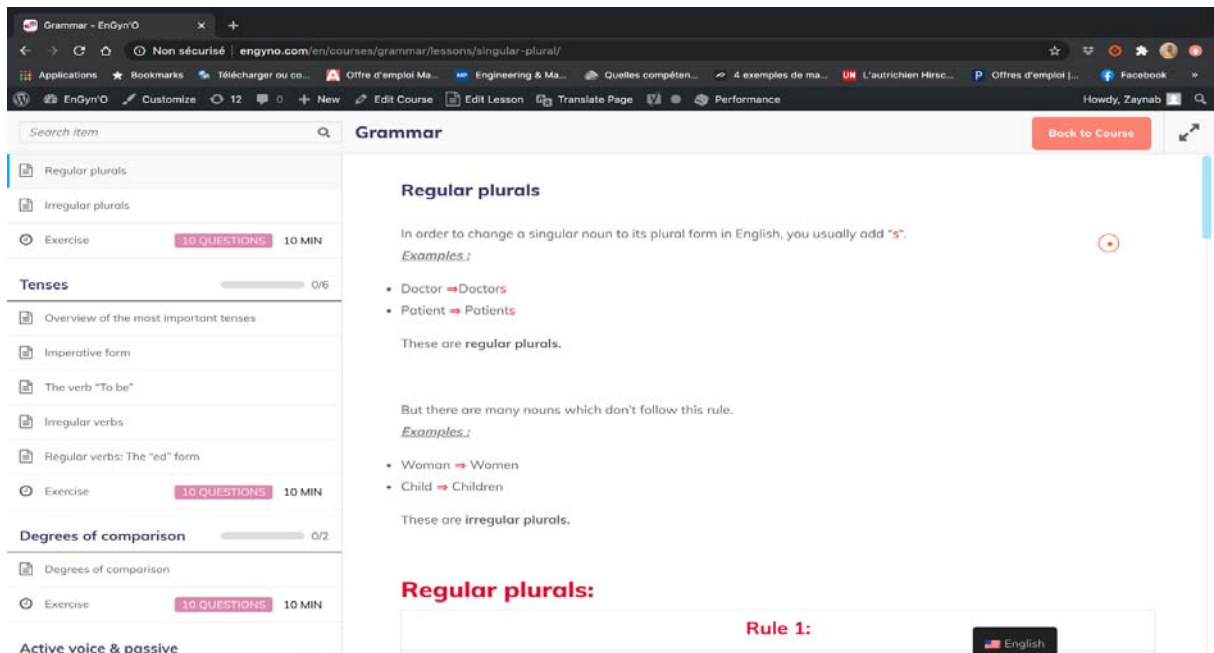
Grammar - EnGyn'O × +

Non sécurisé | engyno.com/en/courses/grammar/lessons/singular-plural/

Applications Bookmarks Télécharger ou co... Offre d'emploi Ma... Engineering & Ma... Quelles compéten... 4 exemples de ma... L'autrichien Hirsc... Offres d'emploi |... Facebook »

EnGyn'O Customize 12 0 + New Edit Course Edit Lesson Translate Page Performance Howdy, Zaynab

Search item

Grammar

Back to Course

Regular plurals

Irregular plurals

Exercise 10 QUESTIONS 10 MIN

Tenses 0/6

Overview of the most important tenses

Imperative form

The verb "To be"

Irregular verbs

Regular verbs: The "ed" form

Exercise 10 QUESTIONS 10 MIN

Degrees of comparison 0/2

Degrees of comparison

Exercise 10 QUESTIONS 10 MIN

Active voice & passive

Regular plurals

In order to change a singular noun to its plural form in English, you usually add "s".

Examples :

- Doctor ⇒ Doctors
- Patient ⇒ Patients

These are regular plurals.

But there are many nouns which don't follow this rule.

Examples :

- Woman ⇒ Women
- Child ⇒ Children

These are irregular plurals.

Regular plurals:

Rule 1:

English